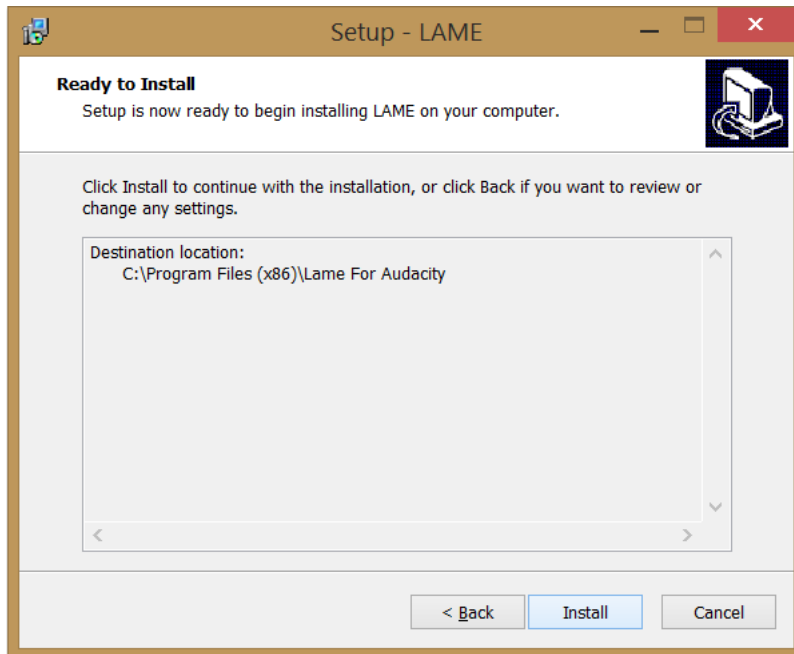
Setup - LAME

Ready to Install
Setup is now ready to begin installing LAME on your computer.

Click Install to continue with the installation, or click Back if you want to review or change any settings.

Destination location:
C:\Program Files (x86)\Lame For Audacity

< Back
Install
Cancel